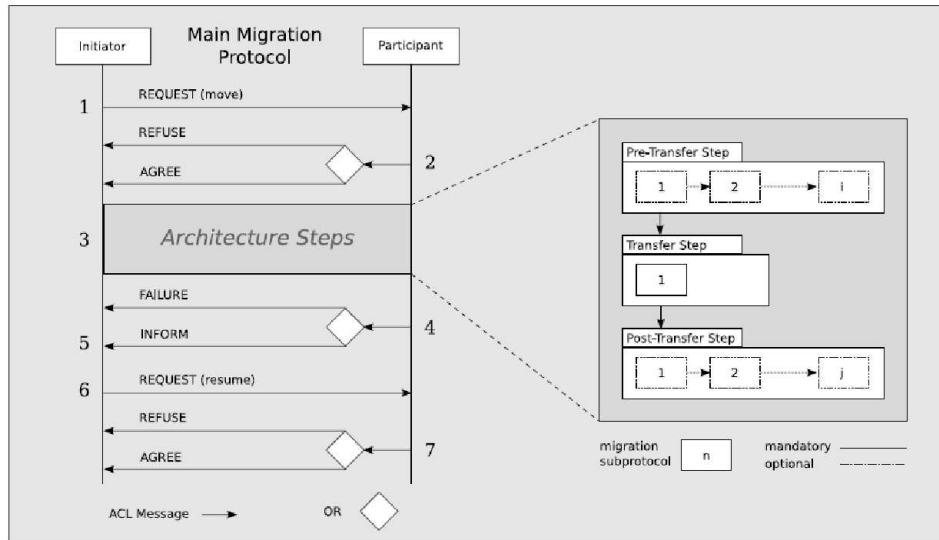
Initiator

Main Migration Protocol

Participant

1

REQUEST (move)

REFUSE

2

AGREE

3

Architecture Steps

FAILURE

4

INFORM

5

6

REQUEST (resume)

REFUSE

7

AGREE

ACL Message

OR

Pre-Transfer Step

1

2

i

Transfer Step

1

Post-Transfer Step

1

2

j

migration subprotocol

n

mandatory

optional